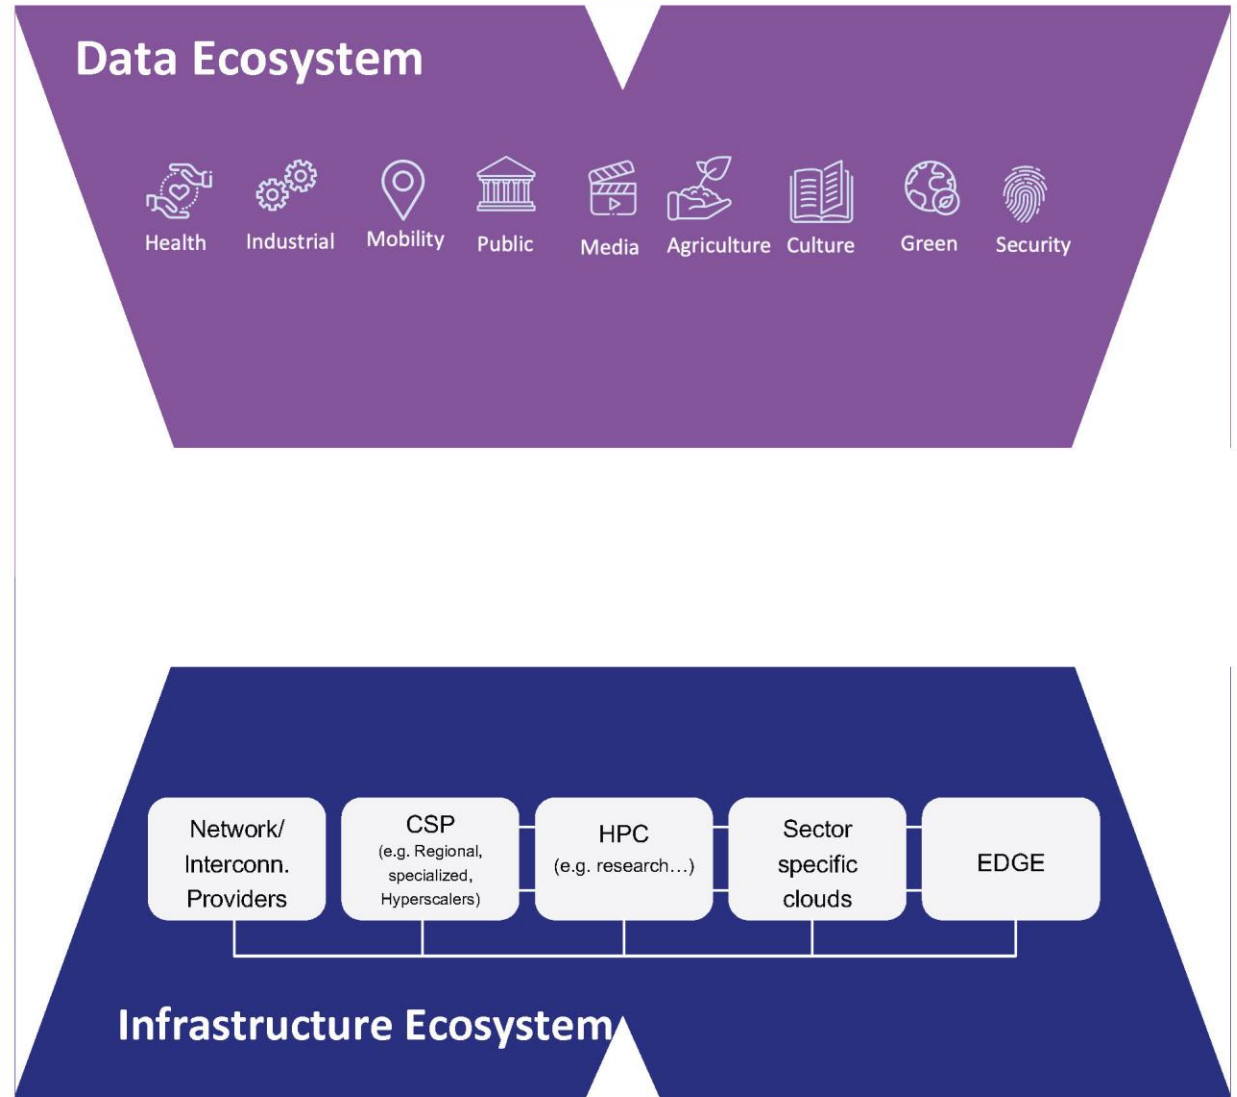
Data Ecosystem

Health Industrial Mobility Public Media Agriculture Culture Green Security

Network/ Interconn. Providers

CSP (e.g. Regional, specialized, Hyperscalers)

HPC (e.g. research…)

Sector specific clouds

EDGE

Infrastructure Ecosystem